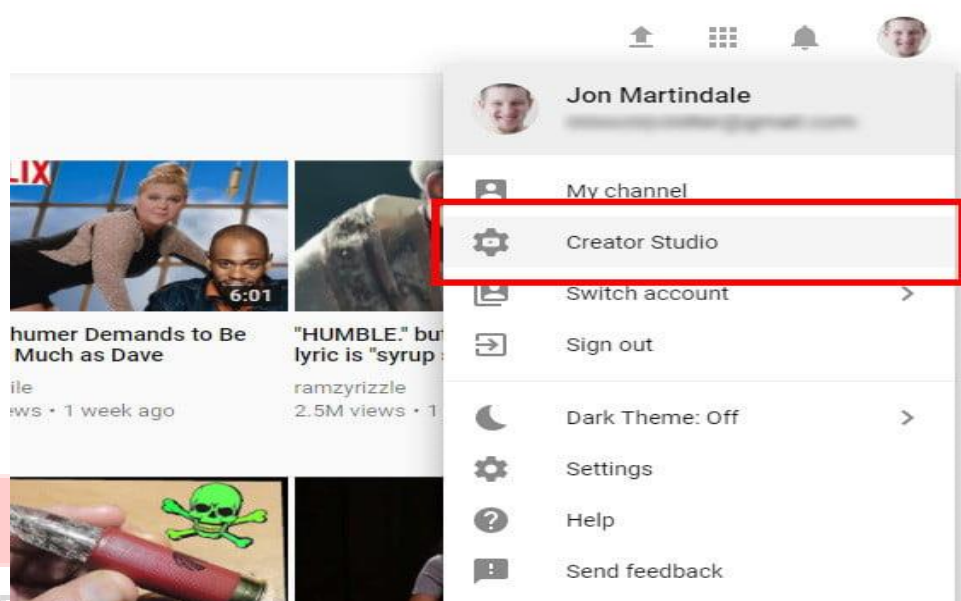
Jon Martindale
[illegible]

My channel
Creator Studio
Switch account
Sign out
Dark Theme: Off
Settings
Help
Send feedback

LIX
6:01
humer Demands to Be Much as Dave
ile
ews • 1 week ago

"HUMBLE." but lyric is "syrup
ramzyrizzle
2.5M views • 1